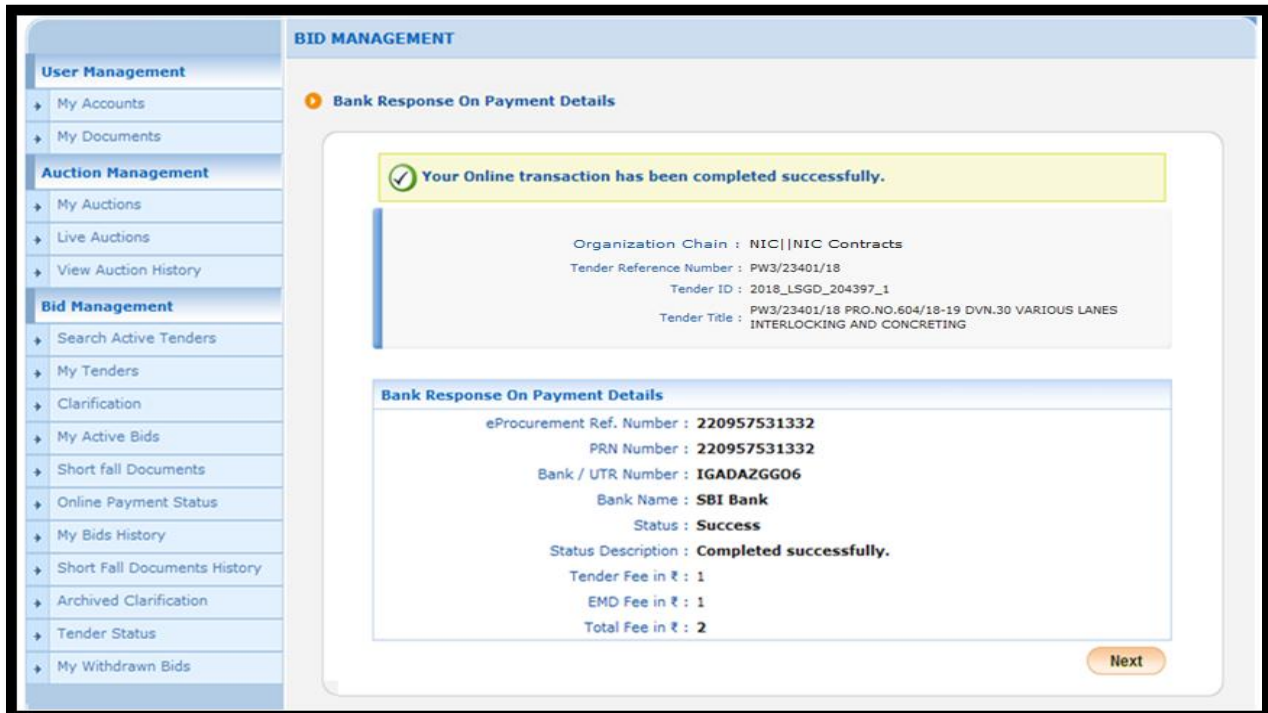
User Management
My Accounts
My Documents
Auction Management
My Auctions
Live Auctions
View Auction History
Bid Management
Search Active Tenders
My Tenders
Clarification
My Active Bids
Short fall Documents
Online Payment Status
My Bids History
Short Fall Documents History
Archived Clarification
Tender Status
My Withdrawn Bids

BID MANAGEMENT

Bank Response On Payment Details

Your Online transaction has been completed successfully.

Organization Chain : NIC||NIC Contracts
Tender Reference Number : PW3/23401/18
Tender ID : 2018_LSGD_204397_1
Tender Title : PW3/23401/18 PRO.NO.604/18-19 DVN.30 VARIOUS LANES INTERLOCKING AND CONCRETING

Bank Response On Payment Details

eProcurement Ref. Number : 220957531332
PRN Number : 220957531332
Bank / UTR Number : IGADAZGG06
Bank Name : SBI Bank
Status : Success
Status Description : Completed successfully.
Tender Fee in ₹ : 1
EMD Fee in ₹ : 1
Total Fee in ₹ : 2

Next